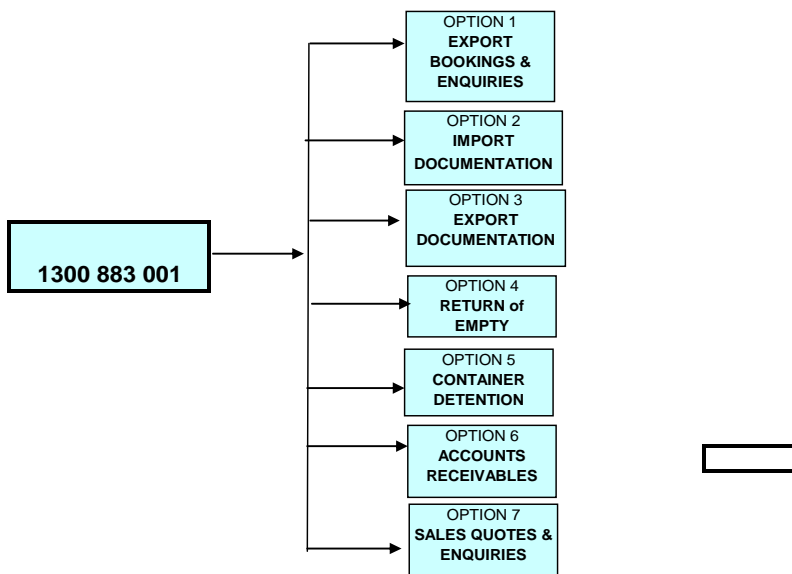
1300 883 001

OPTION 1
EXPORT BOOKINGS & ENQUIRIES

OPTION 2
IMPORT DOCUMENTATION

OPTION 3
EXPORT DOCUMENTATION

OPTION 4
RETURN of EMPTY

OPTION 5
CONTAINER DETENTION

OPTION 6
ACCOUNTS RECEIVABLES

OPTION 7
SALES QUOTES & ENQUIRIES